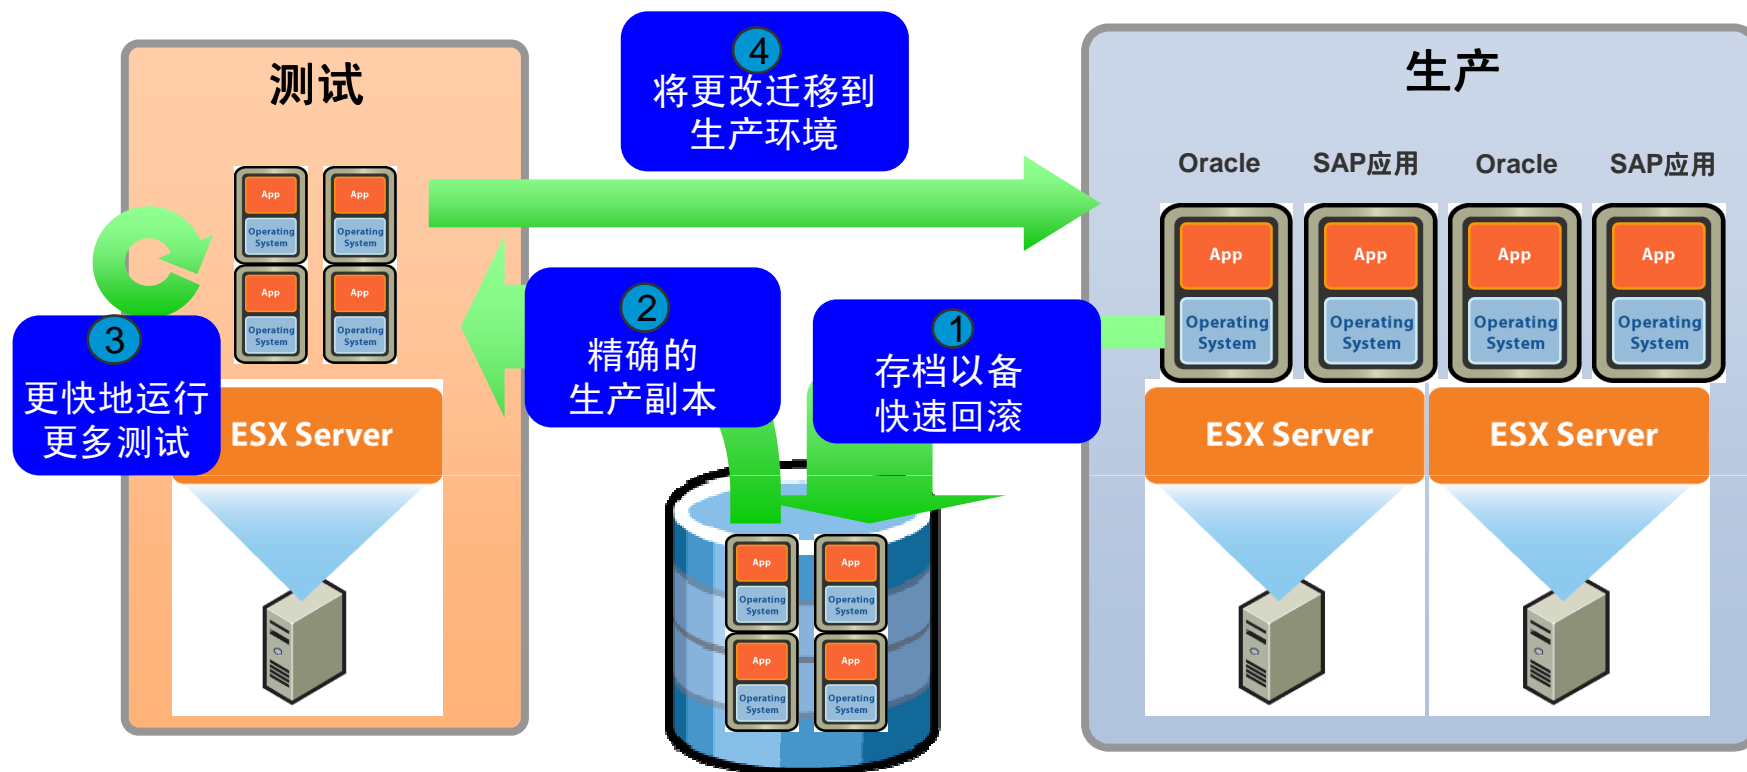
测试

App
Operating System
App
Operating System
App
Operating System
App
Operating System

3
更快地运行更多测试

ESX Server

4
将更改迁移到生产环境

2
精确的生产副本

1
存档以备快速回滚

App
Operating System
App
Operating System
App
Operating System
App
Operating System

生产

Oracle
SAP应用
Oracle
SAP应用

App
Operating System
App
Operating System
App
Operating System
App
Operating System

ESX Server
ESX Server